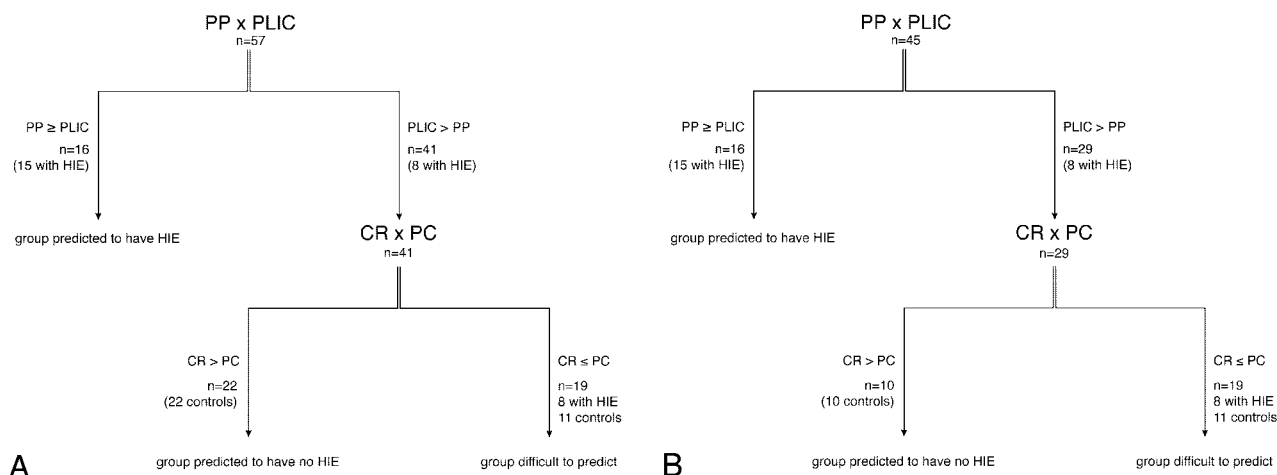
PP x PLIC
n=57

PP ≥ PLIC
n=16
(15 with HIE)

group predicted to have HIE

PLIC > PP
n=41
(8 with HIE)

CR x PC
n=41

CR > PC
n=22
(22 controls)

group predicted to have no HIE

CR ≤ PC
n=19
8 with HIE
11 controls

group difficult to predict

A

PP x PLIC
n=45

PP ≥ PLIC
n=16
(15 with HIE)

group predicted to have HIE

PLIC > PP
n=29
(8 with HIE)

CR x PC
n=29

CR > PC
n=10
(10 controls)

group predicted to have no HIE

CR ≤ PC
n=19
8 with HIE
11 controls

group difficult to predict

B